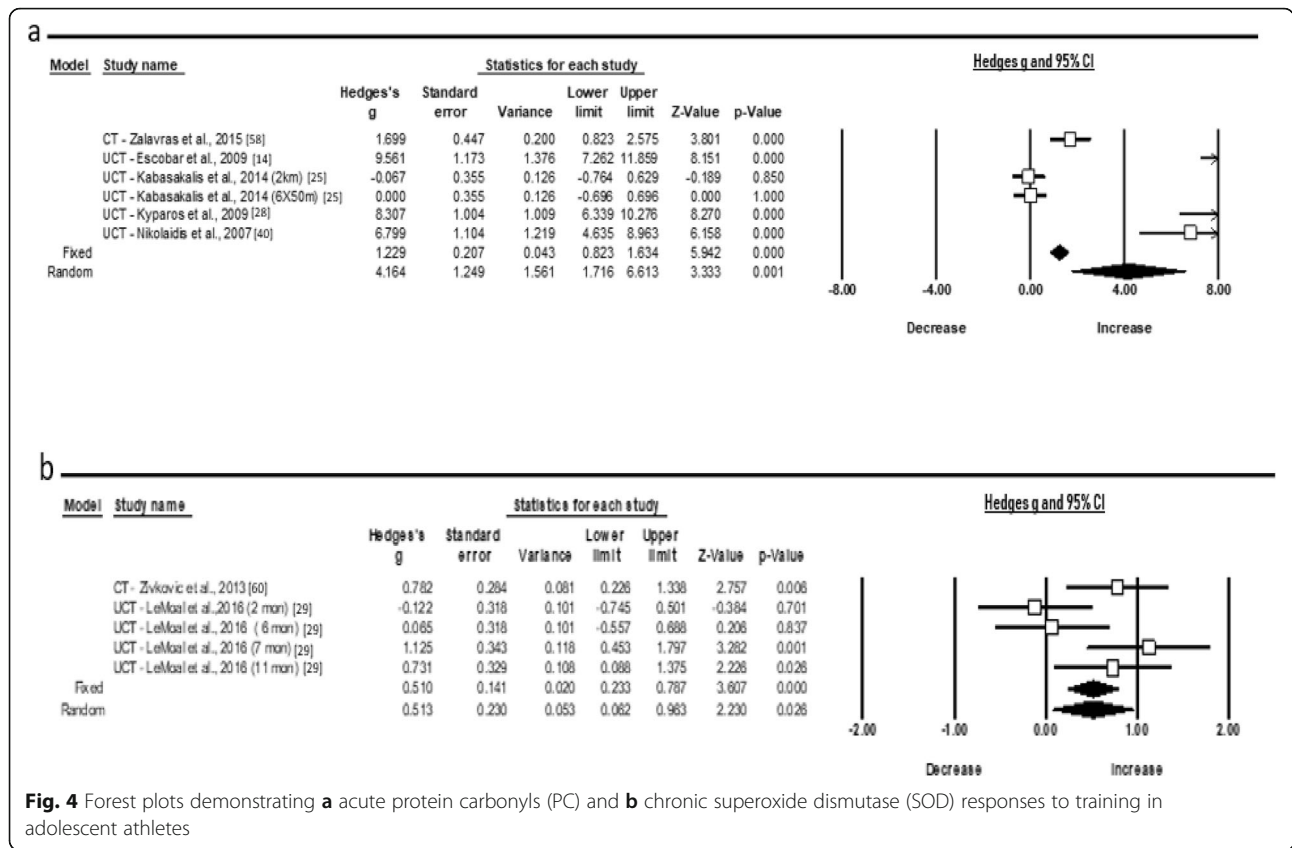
a

| Model | Study name | Hedges's g | Standard error | Variance | Lower limit | Upper limit | Z-Value | p-Value |
|---|---|---|---|---|---|---|---|---|
| | CT - Zalavras et al., 2015 [58] | 1.699 | 0.447 | 0.200 | 0.823 | 2.575 | 3.801 | 0.000 |
| | UCT - Escobar et al., 2009 [14] | 9.561 | 1.173 | 1.376 | 7.262 | 11.859 | 8.151 | 0.000 |
| | UCT - Kabasakalis et al., 2014 (2km) [25] | -0.067 | 0.355 | 0.126 | -0.764 | 0.629 | -0.189 | 0.850 |
| | UCT - Kabasakalis et al., 2014 (6X50m) [25] | 0.000 | 0.355 | 0.126 | -0.696 | 0.696 | 0.000 | 1.000 |
| | UCT - Kyparos et al., 2009 [28] | 8.307 | 1.004 | 1.009 | 6.339 | 10.276 | 8.270 | 0.000 |
| | UCT - Nikolaidis et al., 2007 [40] | 6.799 | 1.104 | 1.219 | 4.635 | 8.963 | 6.158 | 0.000 |
| Fixed | | 1.229 | 0.207 | 0.043 | 0.823 | 1.634 | 5.942 | 0.000 |
| Random | | 4.164 | 1.249 | 1.561 | 1.716 | 6.613 | 3.333 | 0.001 |

Statistics for each study

Hedges g and 95% CI

-8.00 -4.00 0.00 4.00 8.00

Decrease Increase

b

| Model | Study name | Hedges's g | Standard error | Variance | Lower limit | Upper limit | Z-Value | p-Value |
|---|---|---|---|---|---|---|---|---|
| | CT - Zivkovic et al., 2013 [60] | 0.782 | 0.284 | 0.081 | 0.226 | 1.338 | 2.757 | 0.006 |
| | UCT - LeMoal et al.,2016 (2 mon) [29] | -0.122 | 0.318 | 0.101 | -0.745 | 0.501 | -0.384 | 0.701 |
| | UCT - LeMoal et al., 2016 ( 6 mon) [29] | 0.065 | 0.318 | 0.101 | -0.557 | 0.688 | 0.206 | 0.837 |
| | UCT - LeMoal et al., 2016 (7 mon) [29] | 1.125 | 0.343 | 0.118 | 0.453 | 1.797 | 3.282 | 0.001 |
| | UCT - LeMoal et al., 2016 (11 mon) [29] | 0.731 | 0.329 | 0.108 | 0.088 | 1.375 | 2.226 | 0.026 |
| Fixed | | 0.510 | 0.141 | 0.020 | 0.233 | 0.787 | 3.607 | 0.000 |
| Random | | 0.513 | 0.230 | 0.053 | 0.062 | 0.963 | 2.230 | 0.026 |

Statistics for each study

Hedges g and 95% CI

-2.00 -1.00 0.00 1.00 2.00

Decrease Increase

**Fig. 4** Forest plots demonstrating **a** acute protein carbonyls (PC) and **b** chronic superoxide dismutase (SOD) responses to training in adolescent athletes